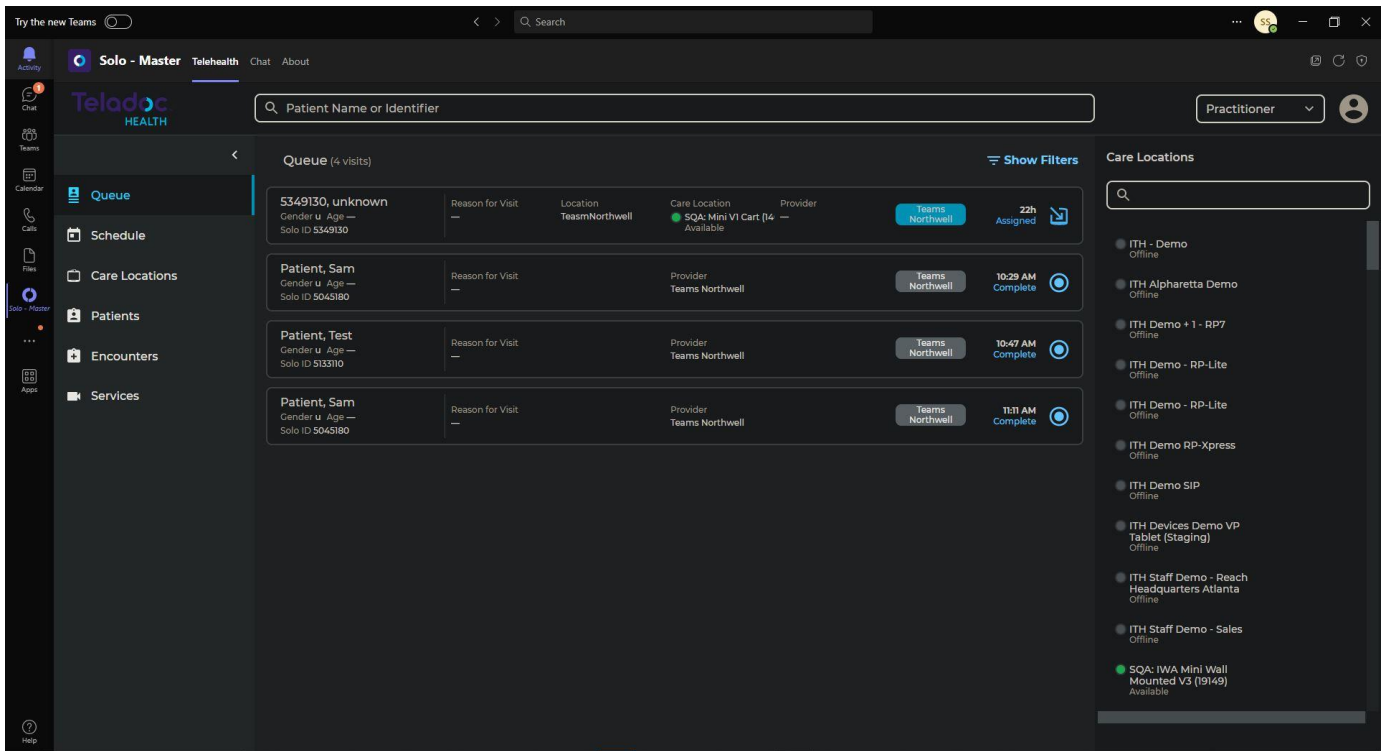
Try the new Teams

Search

SS

Activity
1
Chat
Teams
Calendar
Calls
Files
Solo - Master
...
Apps
Help

Solo - Master Telehealth Chat About

Teladoc HEALTH

Patient Name or Identifier

Practitioner

Queue
Schedule
Care Locations
Patients
Encounters
Services

Queue (4 visits)

Show Filters

5349130, unknown
Gender u Age —
Solo ID 5349130
Reason for Visit
—
Location
TeasmNorthwell
Care Location
SQA: Mini V1 Cart (14
Available
Provider
—
Teams Northwell
22h
Assigned

Patient, Sam
Gender u Age —
Solo ID 5045180
Reason for Visit
—
Provider
Teams Northwell
Teams Northwell
10:29 AM
Complete

Patient, Test
Gender u Age —
Solo ID 5133110
Reason for Visit
—
Provider
Teams Northwell
Teams Northwell
10:47 AM
Complete

Patient, Sam
Gender u Age —
Solo ID 5045180
Reason for Visit
—
Provider
Teams Northwell
Teams Northwell
11:11 AM
Complete

Care Locations

ITH - Demo
Offline
ITH Alpharetta Demo
Offline
ITH Demo + 1 - RP7
Offline
ITH Demo - RP-Lite
Offline
ITH Demo - RP-Lite
Offline
ITH Demo RP-Xpress
Offline
ITH Demo SIP
Offline
ITH Devices Demo VP Tablet (Staging)
Offline
ITH Staff Demo - Reach Headquarters Atlanta
Offline
ITH Staff Demo - Sales
Offline
SQA: IWA Mini Wall Mounted V3 (19149)
Available